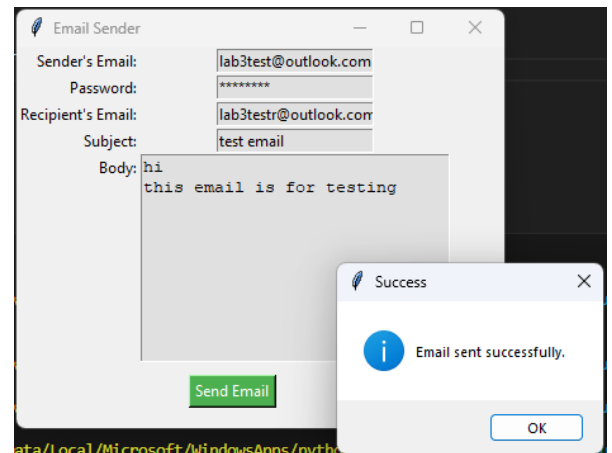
Email Sender

Sender's Email: lab3test@outlook.com
Password: ********
Recipient's Email: lab3testr@outlook.com
Subject: test email
Body: hi
this email is for testing

Send Email

Success

Email sent successfully.

OK

ata/Local/Microsoft/WindowsApps/pytho